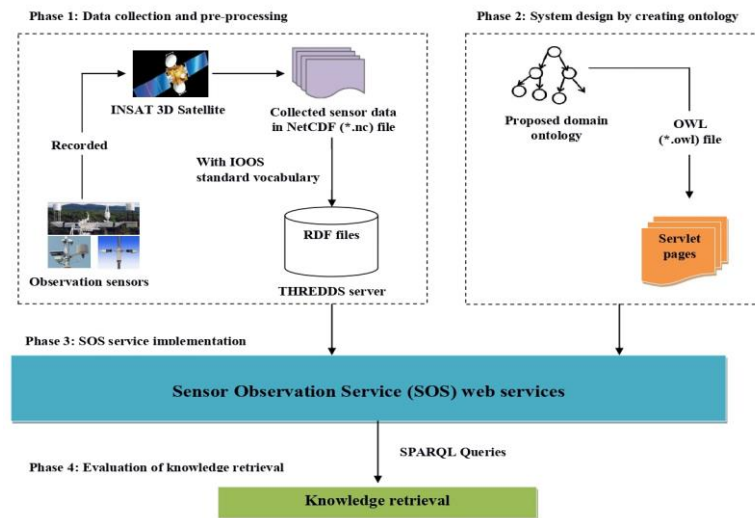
Phase 1: Data collection and pre-processing

INSAT 3D Satellite

Collected sensor data in NetCDF (*.nc) file

Recorded

With IOOS standard vocabulary

RDF files

Observation sensors

THREDDS server

Phase 2: System design by creating ontology

Proposed domain ontology

OWL (*.owl) file

Servlet pages

Phase 3: SOS service implementation

Sensor Observation Service (SOS) web services

SPARQL Queries

Phase 4: Evaluation of knowledge retrieval

Knowledge retrieval